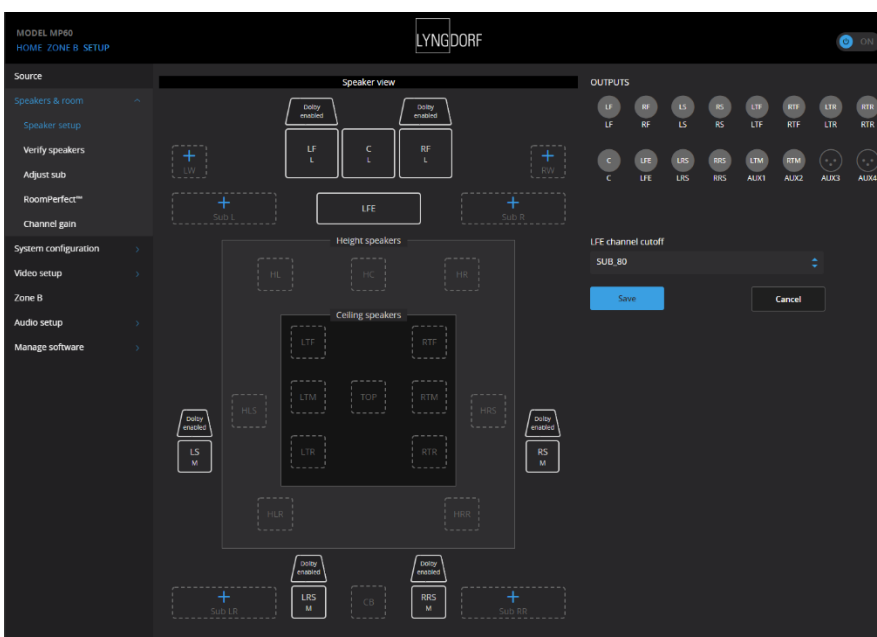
MODEL MP60
HOME ZONE B SETUP

LYNGDORF

ON

Source
Speakers & room
Speaker setup
Verify speakers
Adjust sub
RoomPerfect™
Channel gain
System configuration
Video setup
Zone B
Audio setup
Manage software

Speaker view

Dolby enabled
Dolby enabled
LF
L
C
L
RF
L
LW
RW
Sub L
LFE
Sub R

Height speakers
HL
HC
HR

Ceiling speakers
LTF
RTF
LTM
TOP
RTM
LTR
RTR
HLS
HRS
Dolby enabled
LS
M
Dolby enabled
RS
M
HLR
HRR
Dolby enabled
Dolby enabled
Sub LR
LRS
M
CB
RRS
M
Sub RR

OUTPUTS
LF LF
RF RF
LS LS
RS RS
LTF LTF
RTF RTF
LTR LTR
RTR RTR
C C
LFE LFE
LRS LRS
RRS RRS
LTM AUX1
RTM AUX2
AUX3
AUX4

LFE channel cutoff
SUB_80

Save
Cancel